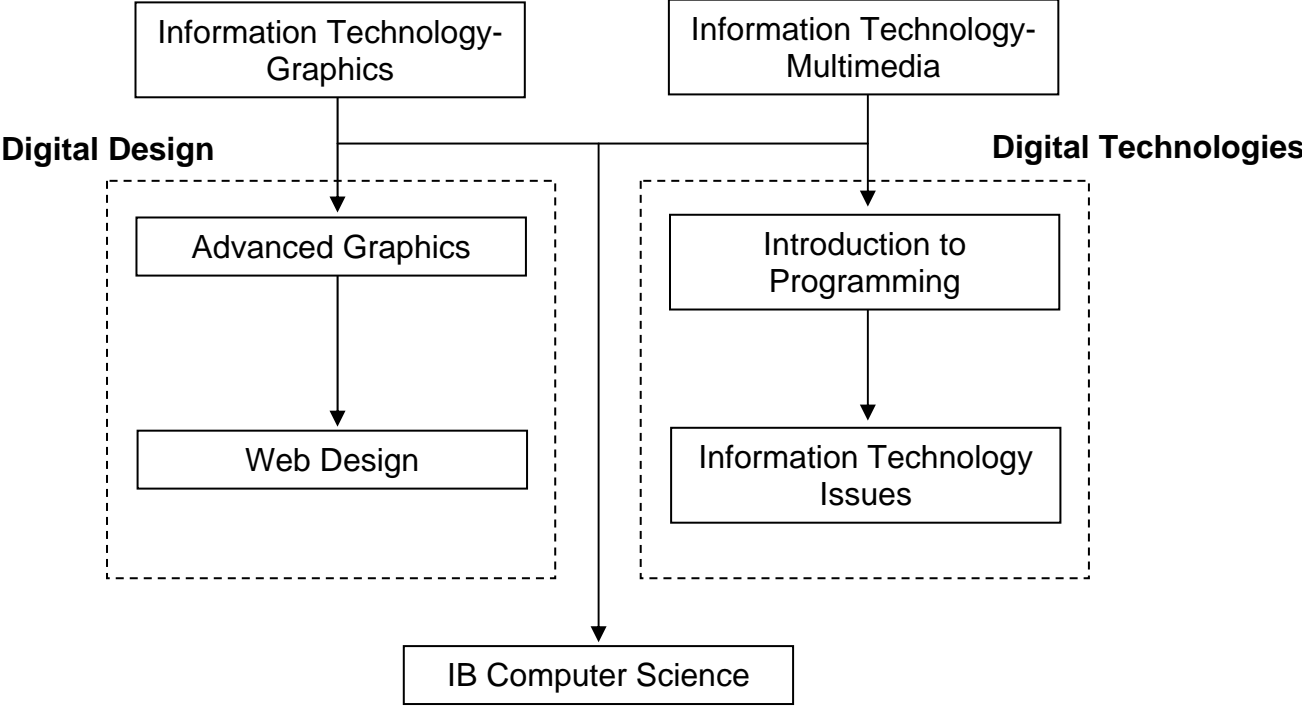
Information Technology-Graphics

Information Technology-Multimedia

Digital Design

Digital Technologies

Advanced Graphics

Web Design

Introduction to Programming

Information Technology Issues

IB Computer Science